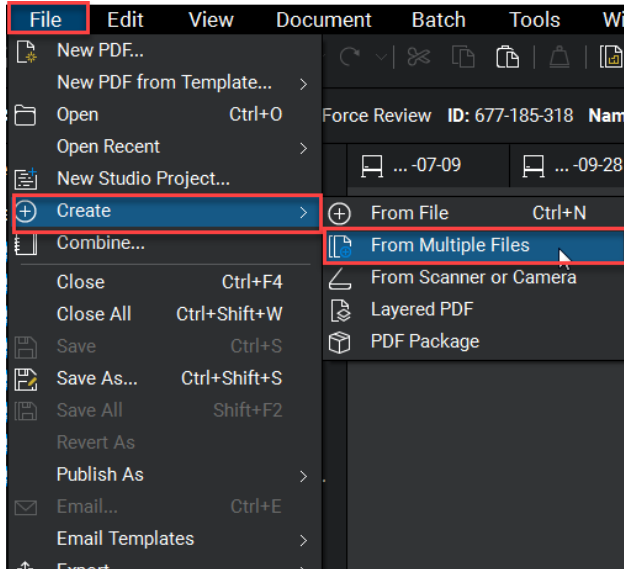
File Edit View Document Batch Tools Wi

New PDF...
New PDF from Template...
Open Ctrl+O
Open Recent
New Studio Project...
Create
Combine...
Close Ctrl+F4
Close All Ctrl+Shift+W
Save Ctrl+S
Save As... Ctrl+Shift+S
Save All Shift+F2
Revert As
Publish As
Email... Ctrl+E
Email Templates
Export

Force Review ID: 677-185-318 Nam

... -07-09 ... -09-28

From File Ctrl+N
From Multiple Files
From Scanner or Camera
Layered PDF
PDF Package